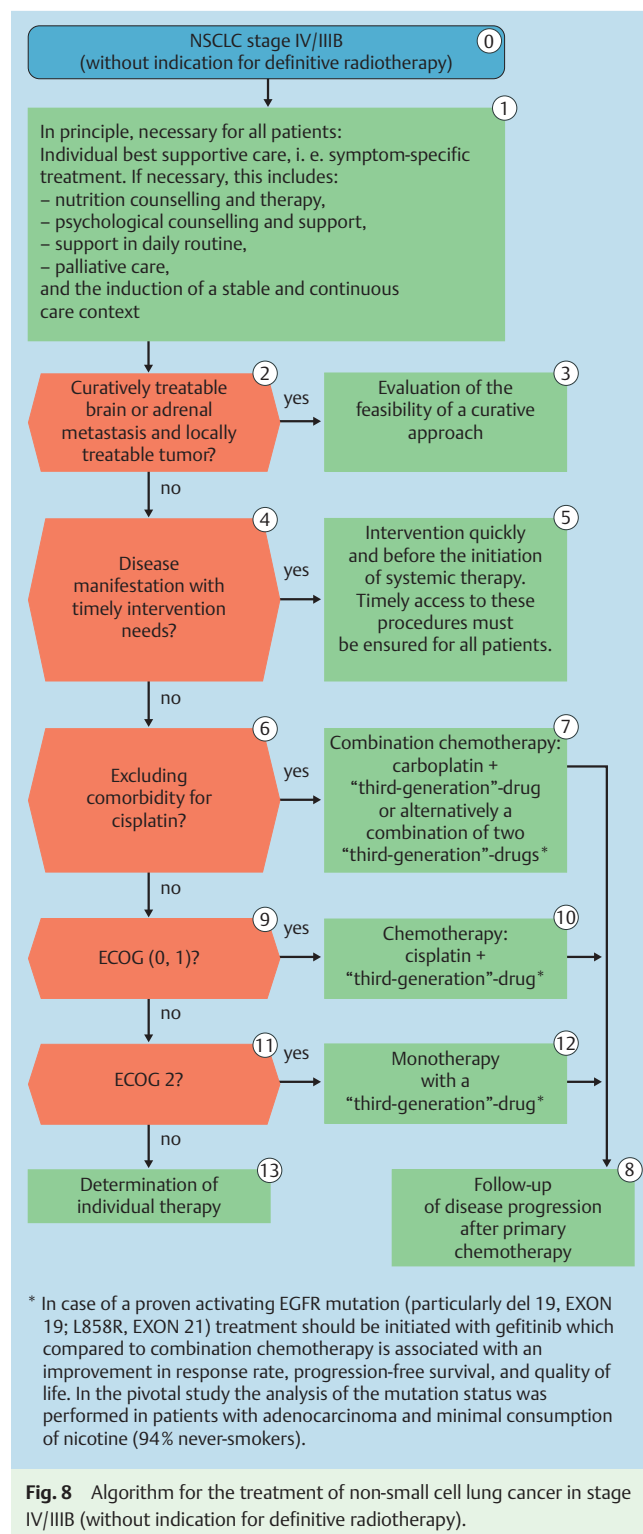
NSCLC stage IV/IIIB (without indication for definitive radiotherapy) 0

1 In principle, necessary for all patients: Individual best supportive care, i. e. symptom-specific treatment. If necessary, this includes:
– nutrition counselling and therapy,
– psychological counselling and support,
– support in daily routine,
– palliative care,
and the induction of a stable and continuous care context

2 Curatively treatable brain or adrenal metastasis and locally treatable tumor?

yes

3 Evaluation of the feasibility of a curative approach

no

4 Disease manifestation with timely intervention needs?

yes

5 Intervention quickly and before the initiation of systemic therapy. Timely access to these procedures must be ensured for all patients.

no

6 Excluding comorbidity for cisplatin?

yes

7 Combination chemotherapy: carboplatin + "third-generation"-drug or alternatively a combination of two "third-generation"-drugs*

no

9 ECOG (0, 1)?

yes

10 Chemotherapy: cisplatin + "third-generation"-drug*

no

11 ECOG 2?

yes

12 Monotherapy with a "third-generation"-drug*

no

13 Determination of individual therapy

8 Follow-up of disease progression after primary chemotherapy

* In case of a proven activating EGFR mutation (particularly del 19, EXON 19; L858R, EXON 21) treatment should be initiated with gefitinib which compared to combination chemotherapy is associated with an improvement in response rate, progression-free survival, and quality of life. In the pivotal study the analysis of the mutation status was performed in patients with adenocarcinoma and minimal consumption of nicotine (94% never-smokers).

Fig. 8 Algorithm for the treatment of non-small cell lung cancer in stage IV/IIIB (without indication for definitive radiotherapy).